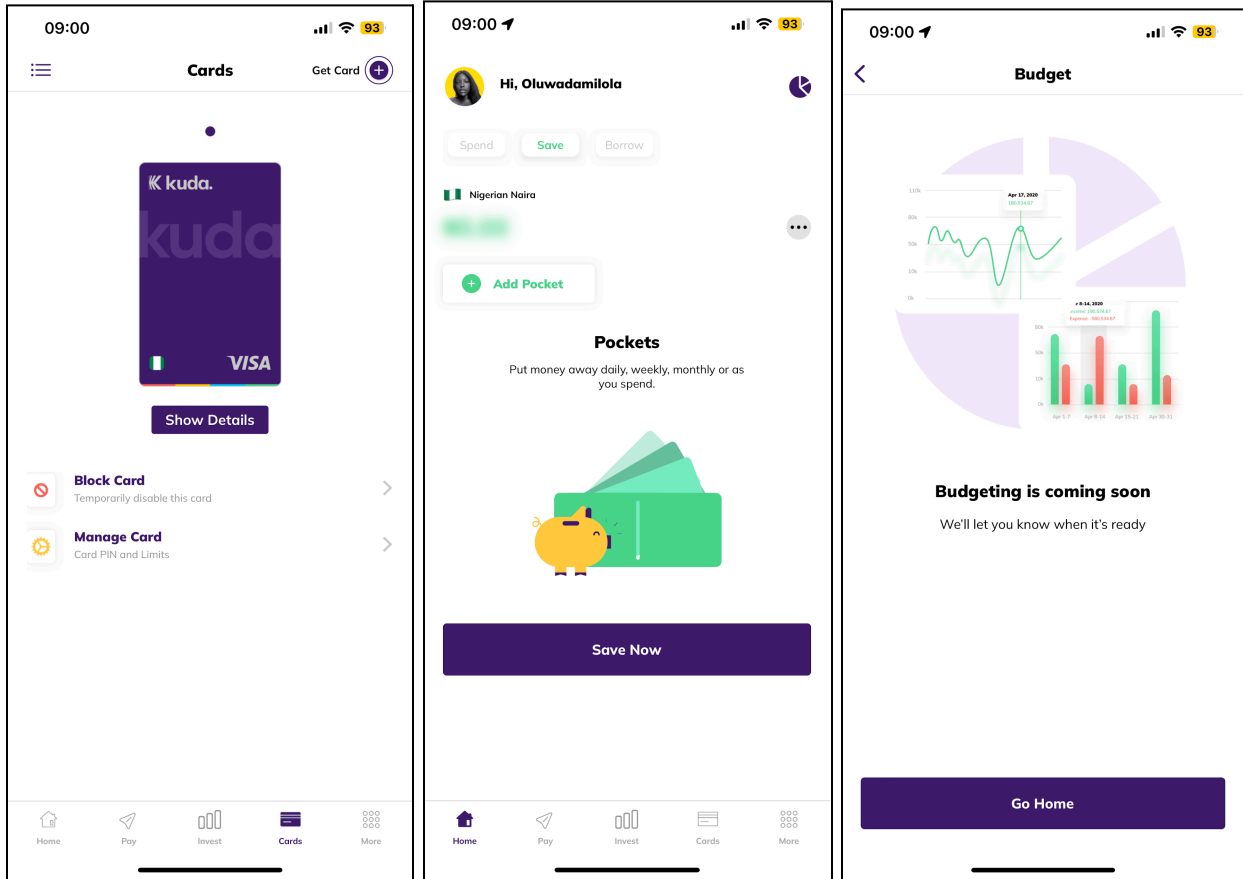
09:00 93

Cards

Get Card

kuda.

kuda

VISA

Show Details

Block Card
Temporarily disable this card

Manage Card
Card PIN and Limits

Home Pay Invest Cards More

09:00 93

Hi, Oluwadamilola

Spend Save Borrow

Nigerian Naira

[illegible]

Add Pocket

Pockets

Put money away daily, weekly, monthly or as you spend.

Save Now

Home Pay Invest Cards More

09:00 93

Budget

110k
80k
50k
10k
0k

Apr 17, 2020
180,534.67

60k
10k
0k

Apr 1-7 Apr 8-14 Apr 15-21 Apr 30-31

Budgeting is coming soon

We'll let you know when it's ready

Go Home